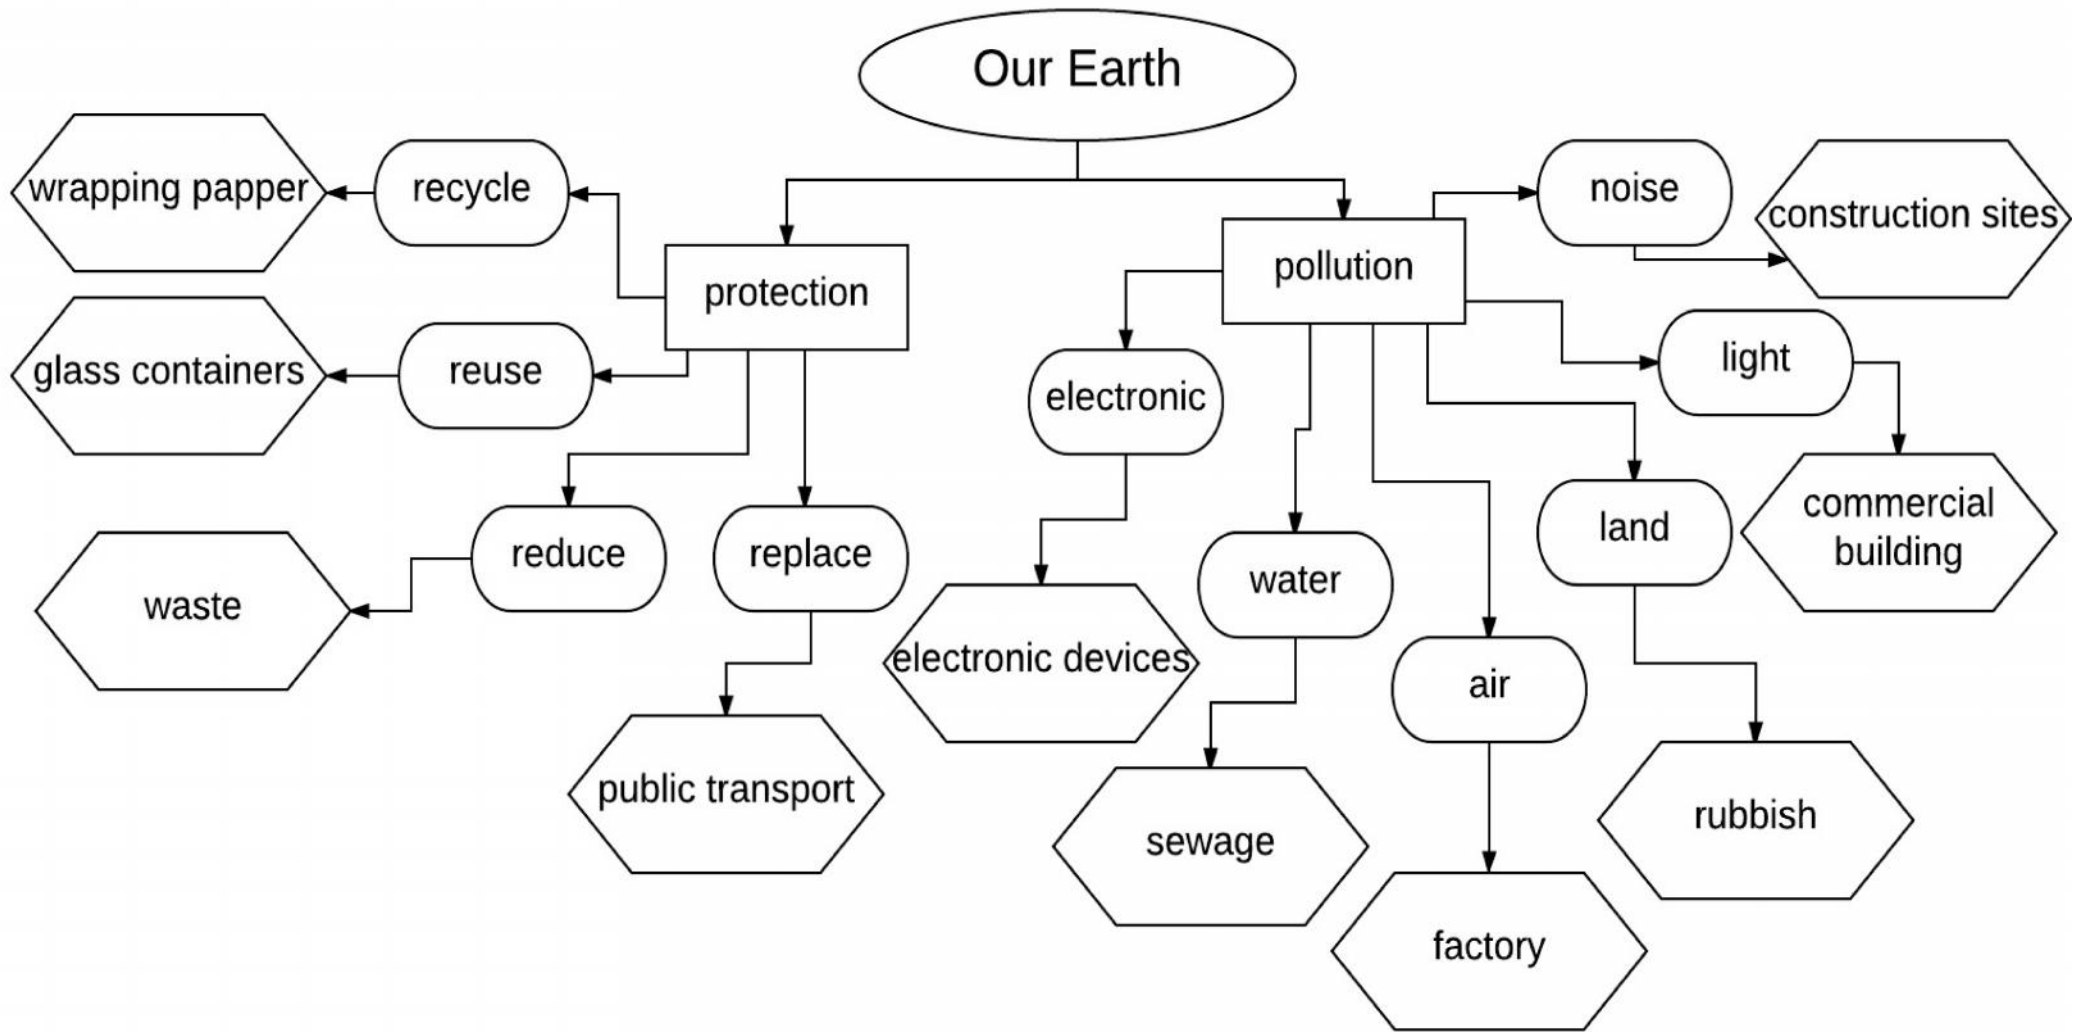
Our Earth

protection

recycle

wrapping papper

reuse

glass containers

reduce

waste

replace

public transport

pollution

noise

construction sites

light

commercial building

electronic

electronic devices

water

sewage

air

factory

land

rubbish